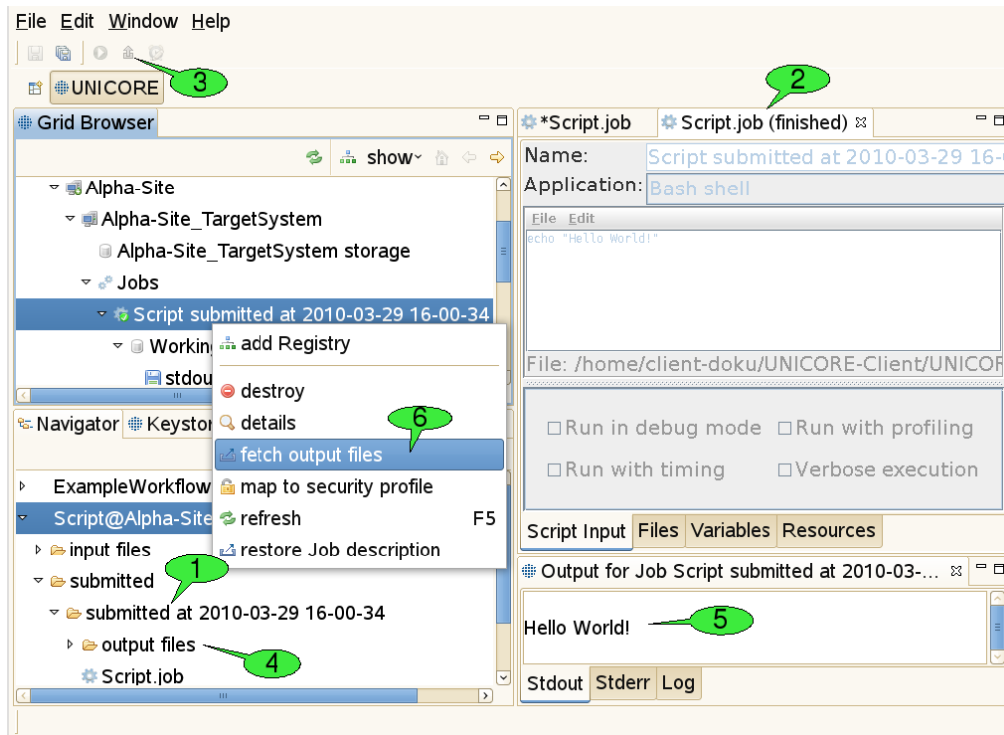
File Edit Window Help

UNICORE

3

Grid Browser

show

Alpha-Site

Alpha-Site_TargetSystem

Alpha-Site_TargetSystem storage

Jobs

Script submitted at 2010-03-29 16-00-34

Workin

stdou

add Registry

destroy

details

fetch output files

map to security profile

refresh F5

restore Job description

6

Navigator Keystor

ExampleWorkflow

Script@Alpha-Site

input files

submitted

submitted at 2010-03-29 16-00-34

output files

Script.job

1

4

2

*Script.job Script.job (finished)

Name: Script submitted at 2010-03-29 16-0

Application: Bash shell

File Edit

echo "Hello World!"

File: /home/client-doku/UNICORE-Client/UNICOR

Run in debug mode Run with profiling

Run with timing Verbose execution

Script Input Files Variables Resources

Output for Job Script submitted at 2010-03-...

Hello World!

5

Stdout Stderr Log